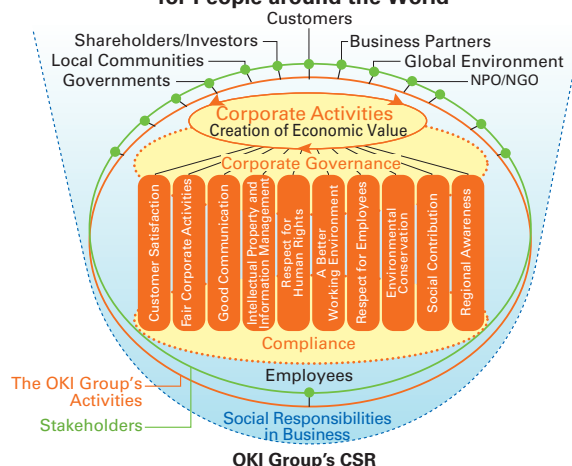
Customers
Shareholders/Investors
Business Partners
Local Communities
Global Environment
Governments
NPO/NGO
Corporate Activities
Creation of Economic Value
Corporate Governance
Customer Satisfaction
Fair Corporate Activities
Good Communication
Intellectual Property and Information Management
Respect for Human Rights
A Better Working Environment
Respect for Employees
Environmental Conservation
Social Contribution
Regional Awareness
Compliance
Employees
The OKI Group's Activities
Stakeholders
Social Responsibilities in Business
OKI Group's CSR